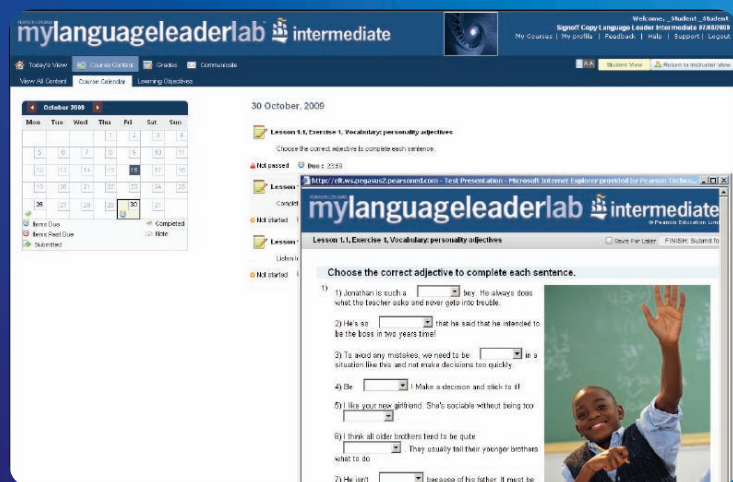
PEARSON LONGMAN

mylanguageleaderlab intermediate

Welcome, _Student _Student
Signoff Copy Language Leader Intermediate 07/08/2009
My Courses | My profile | Feedback | Help | Support | Logout

Today's View | Course Content | Grades | Communicate

Student View | Return to Instructor View

View All Content | Course Calendar | Learning Objectives

October 2009

| Mon | Tue | Wed | Thu | Fri | Sat | Sun |
|---|---|---|---|---|---|---|
| | | | 1 | 2 | 3 | 4 |
| 5 | 6 | 7 | 8 | 9 | 10 | 11 |
| 12 | 13 | 14 | 15 | 16 | 17 | 18 |
| 19 | 20 | 21 | 22 | 23 | 24 | 25 |
| 26 | 27 | 28 | 29 | 30 | 31 | |

Items Due
Items Past Due
Submitted
Completed
Note

30 October, 2009

Lesson 1.1, Exercise 1. Vocabulary: personality adjectives

Choose the correct adjective to complete each sentence.

Not passed  Due : 23:59

Lesson

Complet

Not started

Lesson

Listen t

Not started

http://elt.ws.pegasus2.pearsoned.com - Test Presentation - Microsoft Internet Explorer provided by Pearson Techno...

PEARSON LONGMAN

mylanguageleaderlab intermediate

Pearson Education Lim

Lesson 1.1, Exercise 1. Vocabulary: personality adjectives

Save For Later  FINISH: Submit fo

Choose the correct adjective to complete each sentence.

1)

1) Jonathan is such a [ ] boy. He always does what the teacher asks and never gets into trouble.

2) He's so [ ] that he said that he intended to be the boss in two years time!

3) To avoid any mistakes, we need to be [ ] in a situation like this and not make decisions too quickly.

4) Be [ ] ! Make a decision and stick to it!

5) I like your new girlfriend. She's sociable without being too [ ]

6) I think all older brothers tend to be quite [ ] . They usually tell their younger brothers what to do.

7) He isn't [ ] because of his father. It must be